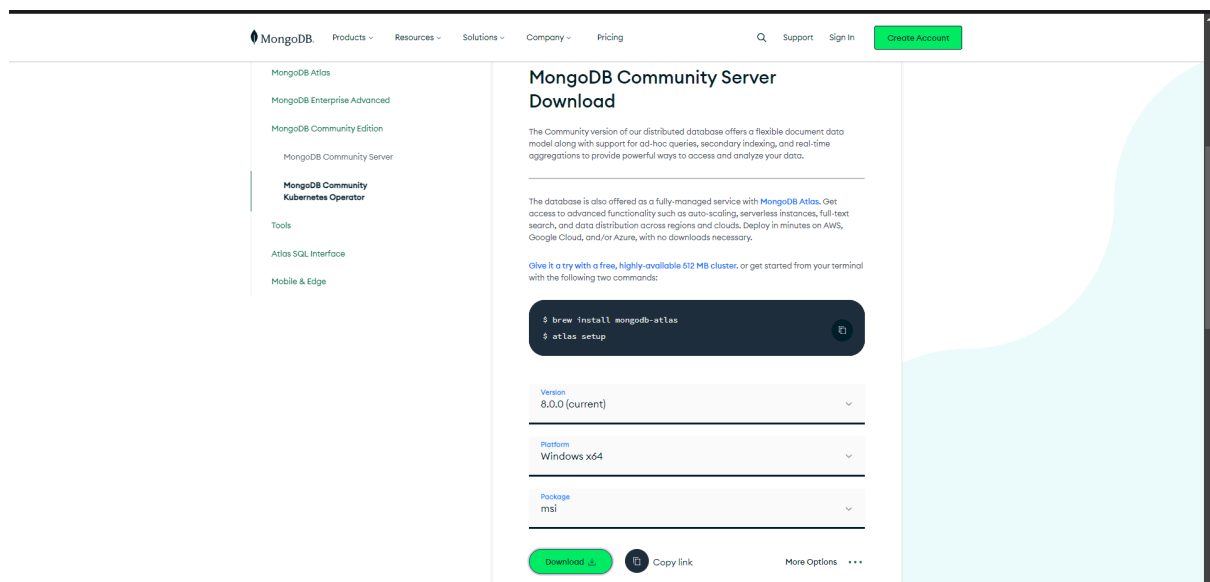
MongoDB. Products Resources Solutions Company Pricing Support Sign In Create Account

MongoDB Atlas
MongoDB Enterprise Advanced
MongoDB Community Edition
MongoDB Community Server
MongoDB Community Kubernetes Operator
Tools
Atlas SQL Interface
Mobile & Edge

MongoDB Community Server Download

The Community version of our distributed database offers a flexible document data model along with support for ad-hoc queries, secondary indexing, and real-time aggregations to provide powerful ways to access and analyze your data.

The database is also offered as a fully-managed service with MongoDB Atlas. Get access to advanced functionality such as auto-scaling, serverless instances, full-text search, and data distribution across regions and clouds. Deploy in minutes on AWS, Google Cloud, and/or Azure, with no downloads necessary.

Give it a try with a free, highly-available 512 MB cluster, or get started from your terminal with the following two commands:

$ brew install mongodb-atlas
$ atlas setup

Version
8.0.0 (current)

Platform
Windows x64

Package
msi

Download Copy link More Options